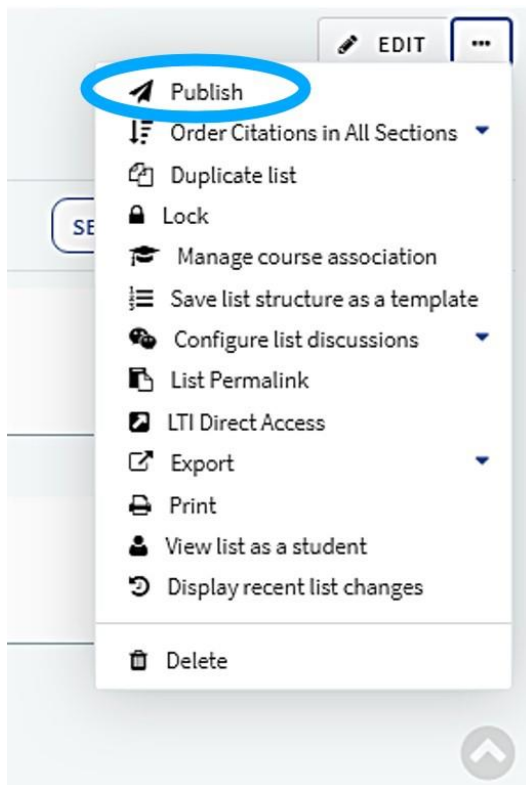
EDIT
···
SE
Publish
Order Citations in All Sections
Duplicate list
Lock
Manage course association
Save list structure as a template
Configure list discussions
List Permalink
LTI Direct Access
Export
Print
View list as a student
Display recent list changes
Delete